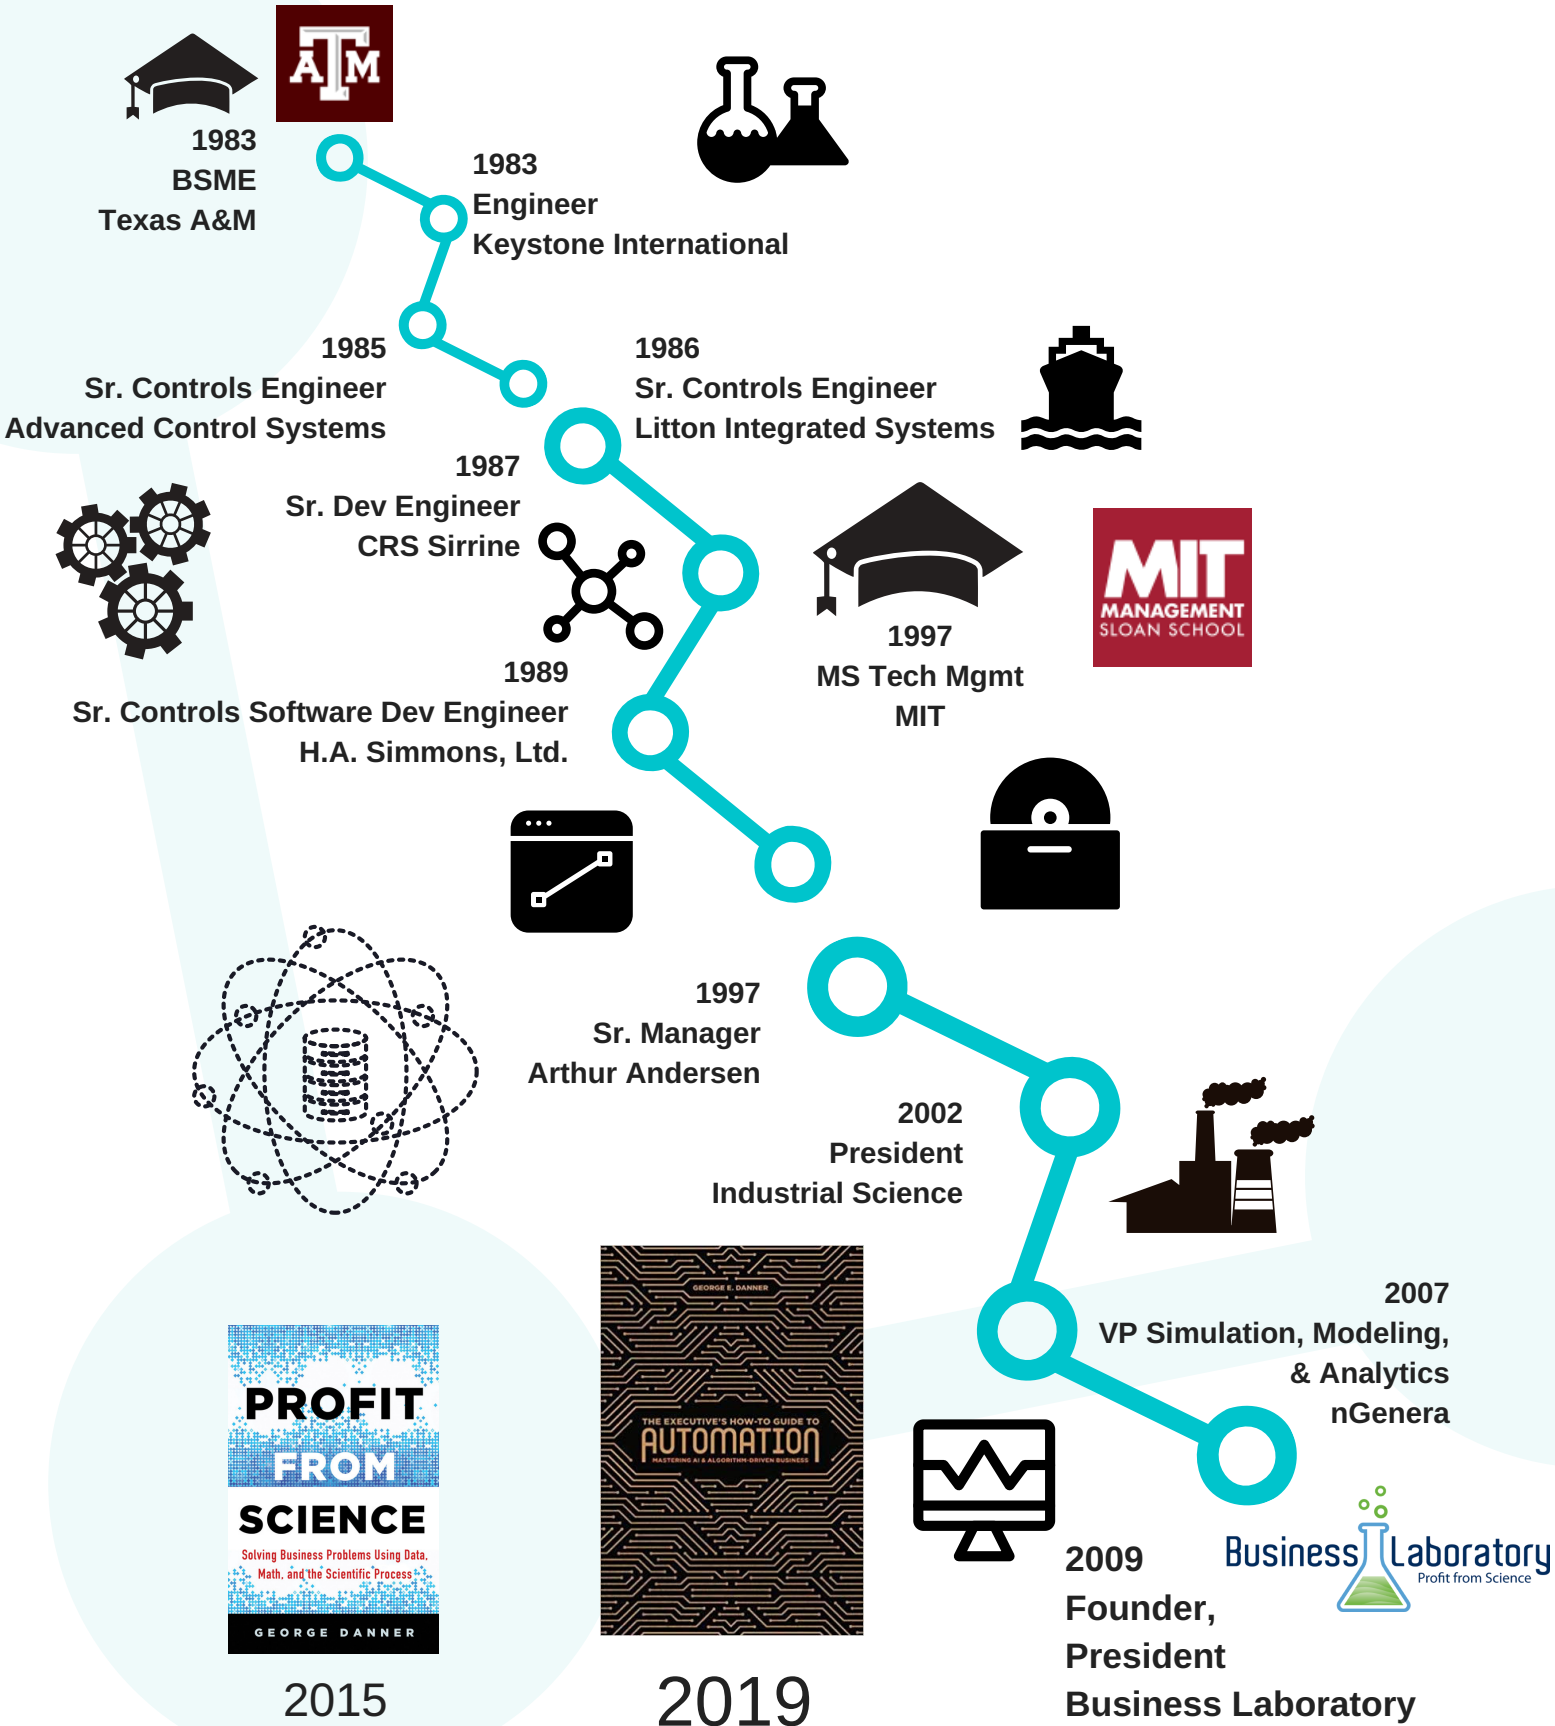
ATM

1983
BSME
Texas A&M

1983
Engineer
Keystone International

1985
Sr. Controls Engineer
Advanced Control Systems

1986
Sr. Controls Engineer
Litton Integrated Systems

1987
Sr. Dev Engineer
CRS Sirrine

MIT MANAGEMENT SLOAN SCHOOL

1997
MS Tech Mgmt
MIT

1989
Sr. Controls Software Dev Engineer
H.A. Simmons, Ltd.

1997
Sr. Manager
Arthur Andersen

2002
President
Industrial Science

GEORGE E. DANNER
THE EXECUTIVE'S HOW-TO GUIDE TO
AUTOMATION
MASTERING AI & ALGORITHM-DRIVEN BUSINESS

2007
VP Simulation, Modeling, & Analytics
nGenera

PROFIT FROM SCIENCE
Solving Business Problems Using Data, Math, and the Scientific Process
GEORGE DANNER

Business Laboratory
Profit from Science

2009
Founder,
President
Business Laboratory

2015

2019